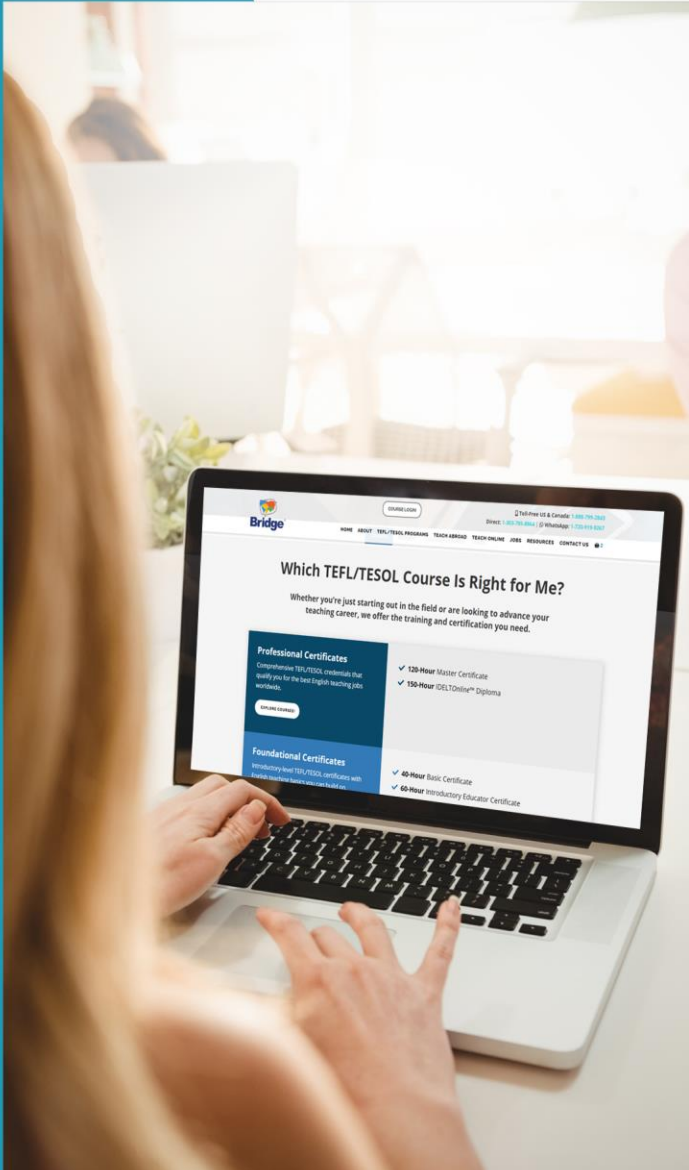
Bridge

COURSE LOGIN

Toll-Free US & Canada: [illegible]
Direct: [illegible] | WhatsApp: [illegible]

HOME ABOUT TEFL/TESOL PROGRAMS TEACH ABROAD TEACH ONLINE JOBS RESOURCES CONTACT US

Which TEFL/TESOL Course Is Right for Me?

Whether you're just starting out in the field or are looking to advance your teaching career, we offer the training and certification you need.

Professional Certificates

Comprehensive TEFL/TESOL credentials that qualify you for the best English teaching jobs worldwide.

EXPLORE COURSES

120-Hour Master Certificate

150-Hour IDELTOnline™ Diploma

Foundational Certificates

Introductory level TEFL/TESOL certificates with English teaching basics you can build on

40-Hour Basic Certificate

60-Hour Introductory Educator Certificate